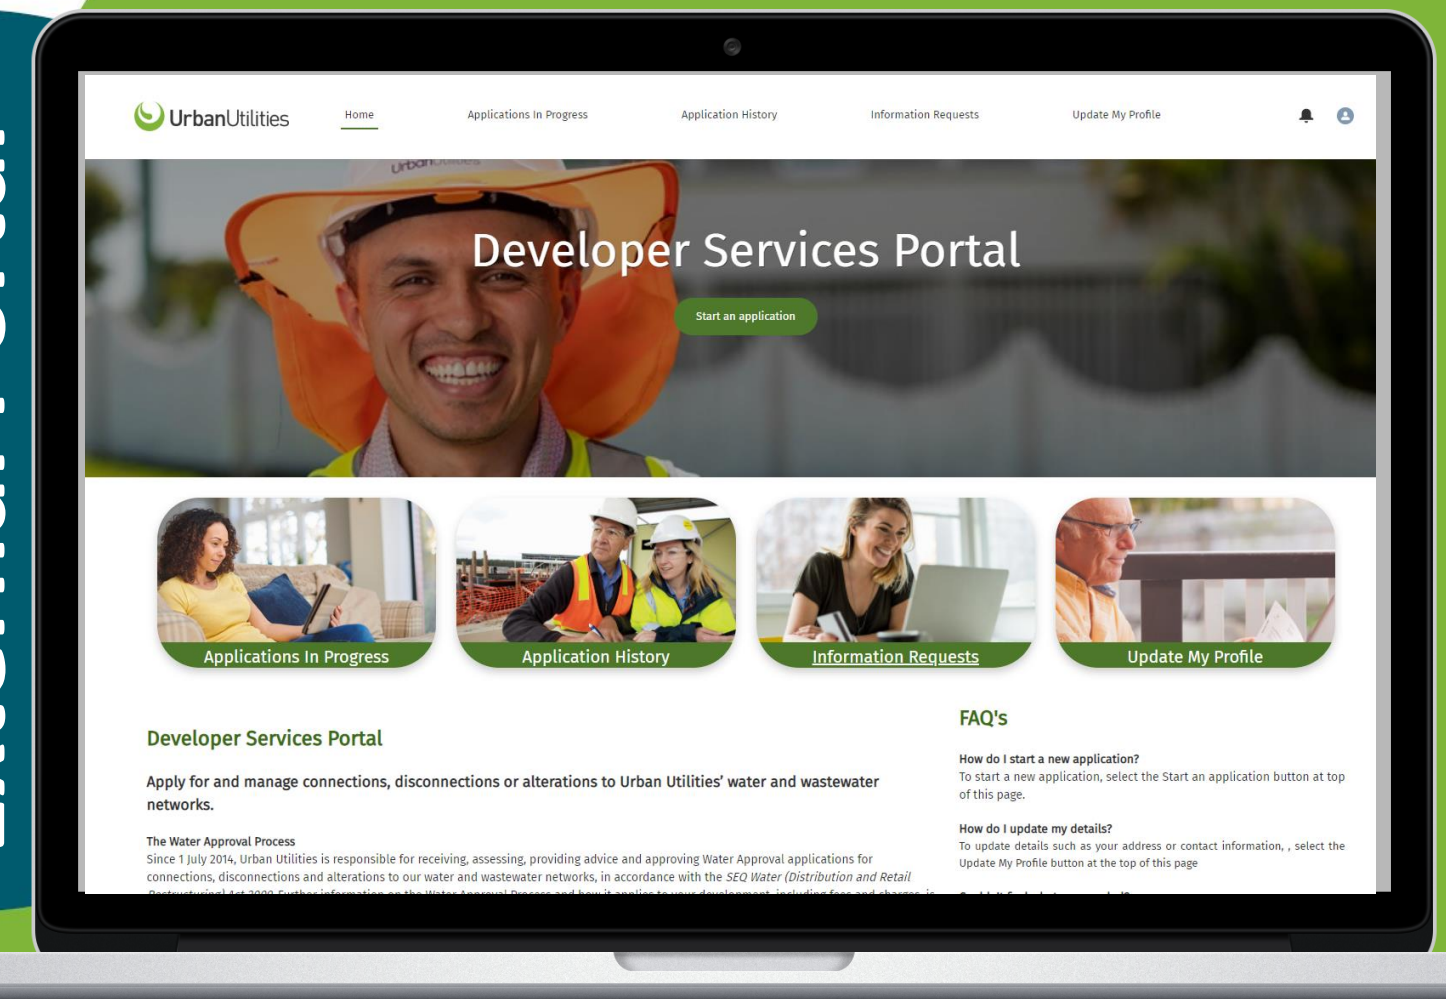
UrbanUtilities

Home
Applications In Progress
Application History
Information Requests
Update My Profile

Developer Services Portal

Start an application

Applications In Progress
Application History
Information Requests
Update My Profile

Developer Services Portal

Apply for and manage connections, disconnections or alterations to Urban Utilities' water and wastewater networks.

The Water Approval Process
Since 1 July 2014, Urban Utilities is responsible for receiving, assessing, providing advice and approving Water Approval applications for connections, disconnections and alterations to our water and wastewater networks, in accordance with the SEQ Water (Distribution and Retail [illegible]

FAQ's

How do I start a new application?
To start a new application, select the Start an application button at top of this page.

How do I update my details?
To update details such as your address or contact information, , select the Update My Profile button at the top of this page

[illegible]